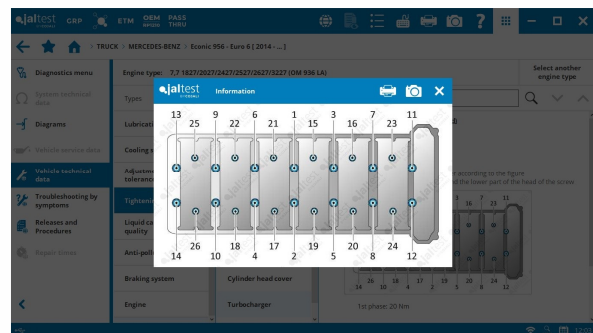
jaltest GRP ETM OEM SPECS PASS THRU

TRUCK > MERCEDES-BENZ > Econic 956 - Euro 6 [2014 - ...]

Diagnostics menu
System technical data
Diagrams
Vehicle service data
Vehicle technical data
Troubleshooting by symptoms
Releases and Procedures
Repair times

Engine type: 7,7 1827/2027/2427/2527/2627/3227 (OM 936 LA)

Select another engine type

Types
Lubrication
Cooling s
Adjustme tolerance
Tightening
Liquid ca quality
Anti-poll
Braking system
Engine

Cylinder head cover
Turbocharger

according to the figure
the lower part of the head of the screw

1st phase: 20 Nm

jaltest Information

13 25 9 22 6 21 1 15 3 16 7 23 11

14 26 10 18 4 17 2 19 5 20 8 24 12

16 23 11
14 10 17 19 20 24 12

12:07